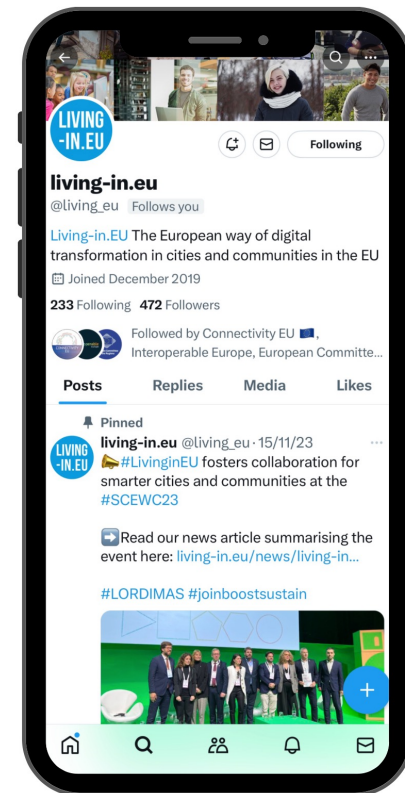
LIVING -IN.EU

Following

living-in.eu
@living_eu Follows you

Living-in.EU The European way of digital transformation in cities and communities in the EU

Joined December 2019

233 Following 472 Followers

Followed by Connectivity EU 🇪🇺, Interoperable Europe, European Committe...

Posts Replies Media Likes

Pinned

LIVING -IN.EU

living-in.eu @living_eu · 15/11/23

📣#LivinginEU fosters collaboration for smarter cities and communities at the #SCEWC23

➡️Read our news article summarising the event here: living-in.eu/news/living-in...

#LORDIMAS #joinboostsustain